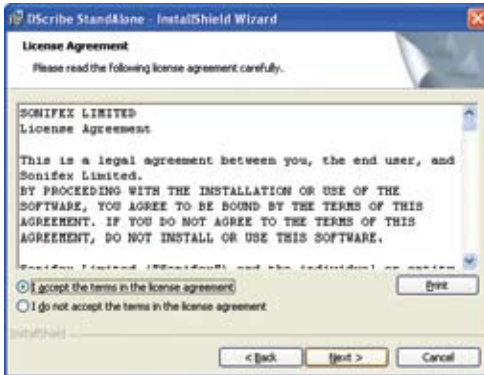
DScribe StandAlone - InstallShield Wizard

License Agreement

Please read the following license agreement carefully.

SONIFEX LIMITED
License Agreement

This is a legal agreement between you, the end user, and Sonifex Limited.
BY PROCEEDING WITH THE INSTALLATION OR USE OF THE SOFTWARE, YOU AGREE TO BE BOUND BY THE TERMS OF THIS AGREEMENT. IF YOU DO NOT AGREE TO THE TERMS OF THIS AGREEMENT, DO NOT INSTALL OR USE THIS SOFTWARE.

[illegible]

I accept the terms in the license agreement

Print

I do not accept the terms in the license agreement

InstallShield

< Back

Next >

Cancel